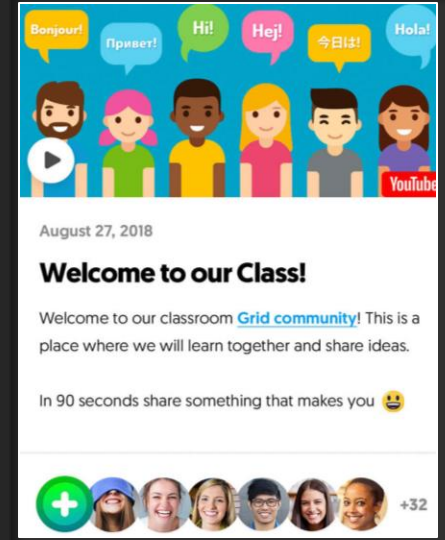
Bonjour! Привет! Hi! Hej! 今日は! Hola!

YouTube

August 27, 2018

Welcome to our Class!

Welcome to our classroom Grid community! This is a place where we will learn together and share ideas.

In 90 seconds share something that makes you 😃

+32